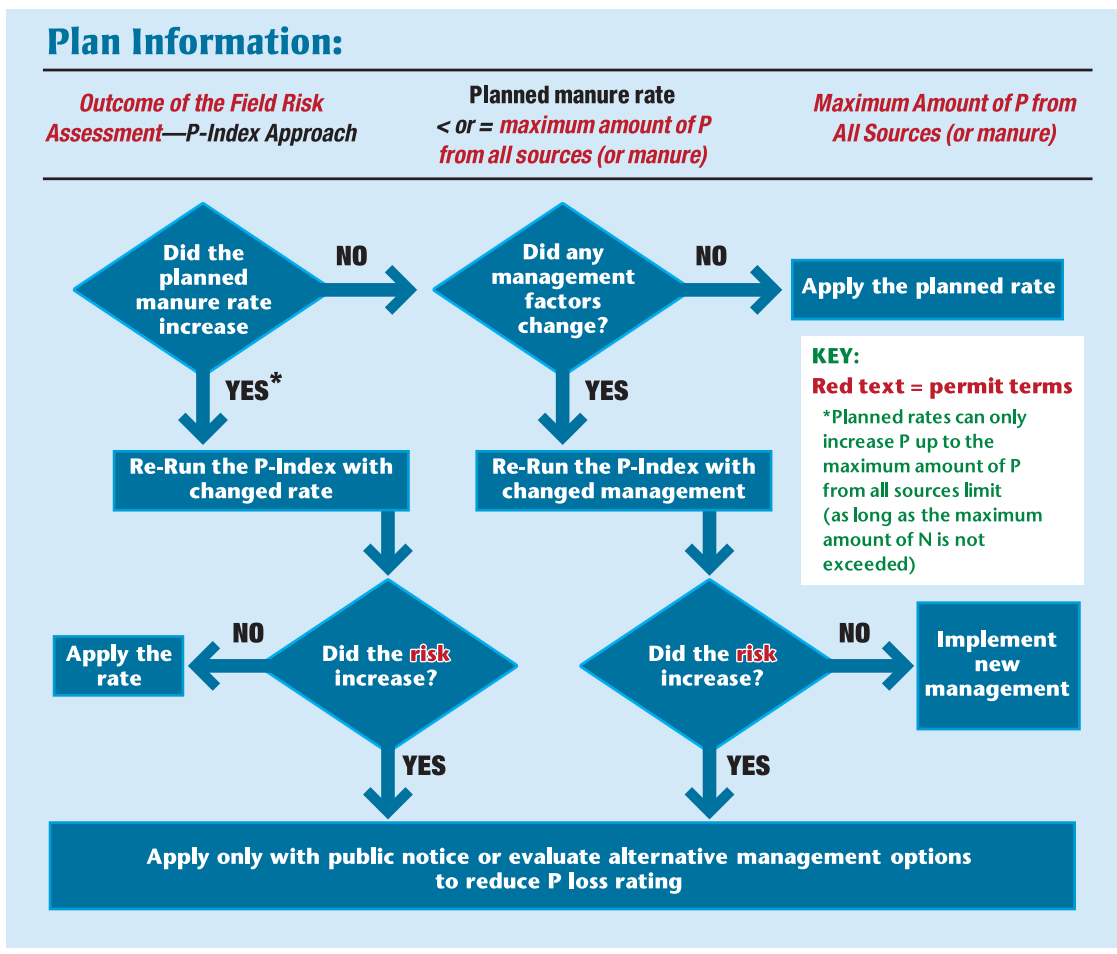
Plan Information:

Outcome of the Field Risk Assessment—P-Index Approach

Planned manure rate < or = maximum amount of P from all sources (or manure)

Maximum Amount of P from All Sources (or manure)

Did the planned manure rate increase

NO

Did any management factors change?

NO

Apply the planned rate

KEY:
Red text = permit terms
*Planned rates can only increase P up to the maximum amount of P from all sources limit (as long as the maximum amount of N is not exceeded)

YES*

YES

Re-Run the P-Index with changed rate

Re-Run the P-Index with changed management

Apply the rate

NO

Did the risk increase?

Did the risk increase?

NO

Implement new management

YES

YES

Apply only with public notice or evaluate alternative management options to reduce P loss rating